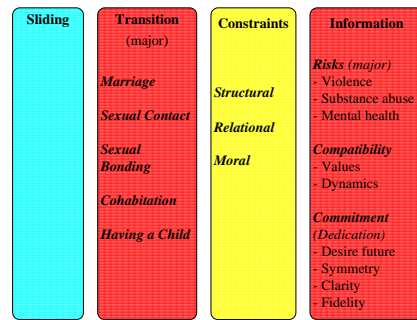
Sliding

Transition
(major)

*Marriage*

*Sexual Contact*

*Sexual Bonding*

*Cohabitation*

*Having a Child*

Constraints

*Structural*

*Relational*

*Moral*

Information

*Risks (major)*
- Violence
- Substance abuse
- Mental health

*Compatibility*
- Values
- Dynamics

*Commitment*
*(Dedication)*
- Desire future
- Symmetry
- Clarity
- Fidelity